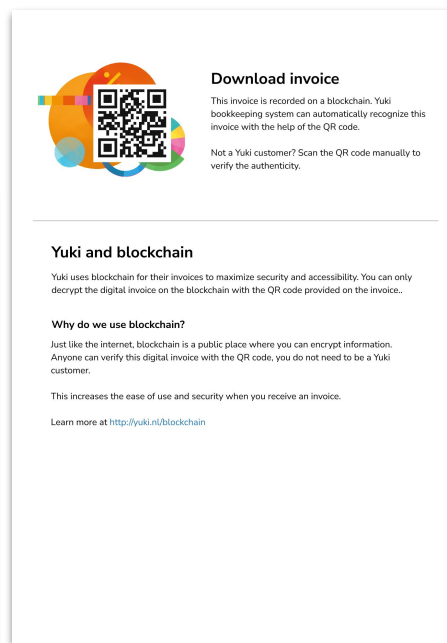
Download invoice

This invoice is recorded on a blockchain. Yuki bookkeeping system can automatically recognize this invoice with the help of the QR code.

Not a Yuki customer? Scan the QR code manually to verify the authenticity.

Yuki and blockchain

Yuki uses blockchain for their invoices to maximize security and accessibility. You can only decrypt the digital invoice on the blockchain with the QR code provided on the invoice..

Why do we use blockchain?

Just like the internet, blockchain is a public place where you can encrypt information. Anyone can verify this digital invoice with the QR code, you do not need to be a Yuki customer.

This increases the ease of use and security when you receive an invoice.

Learn more at http://yuki.nl/blockchain